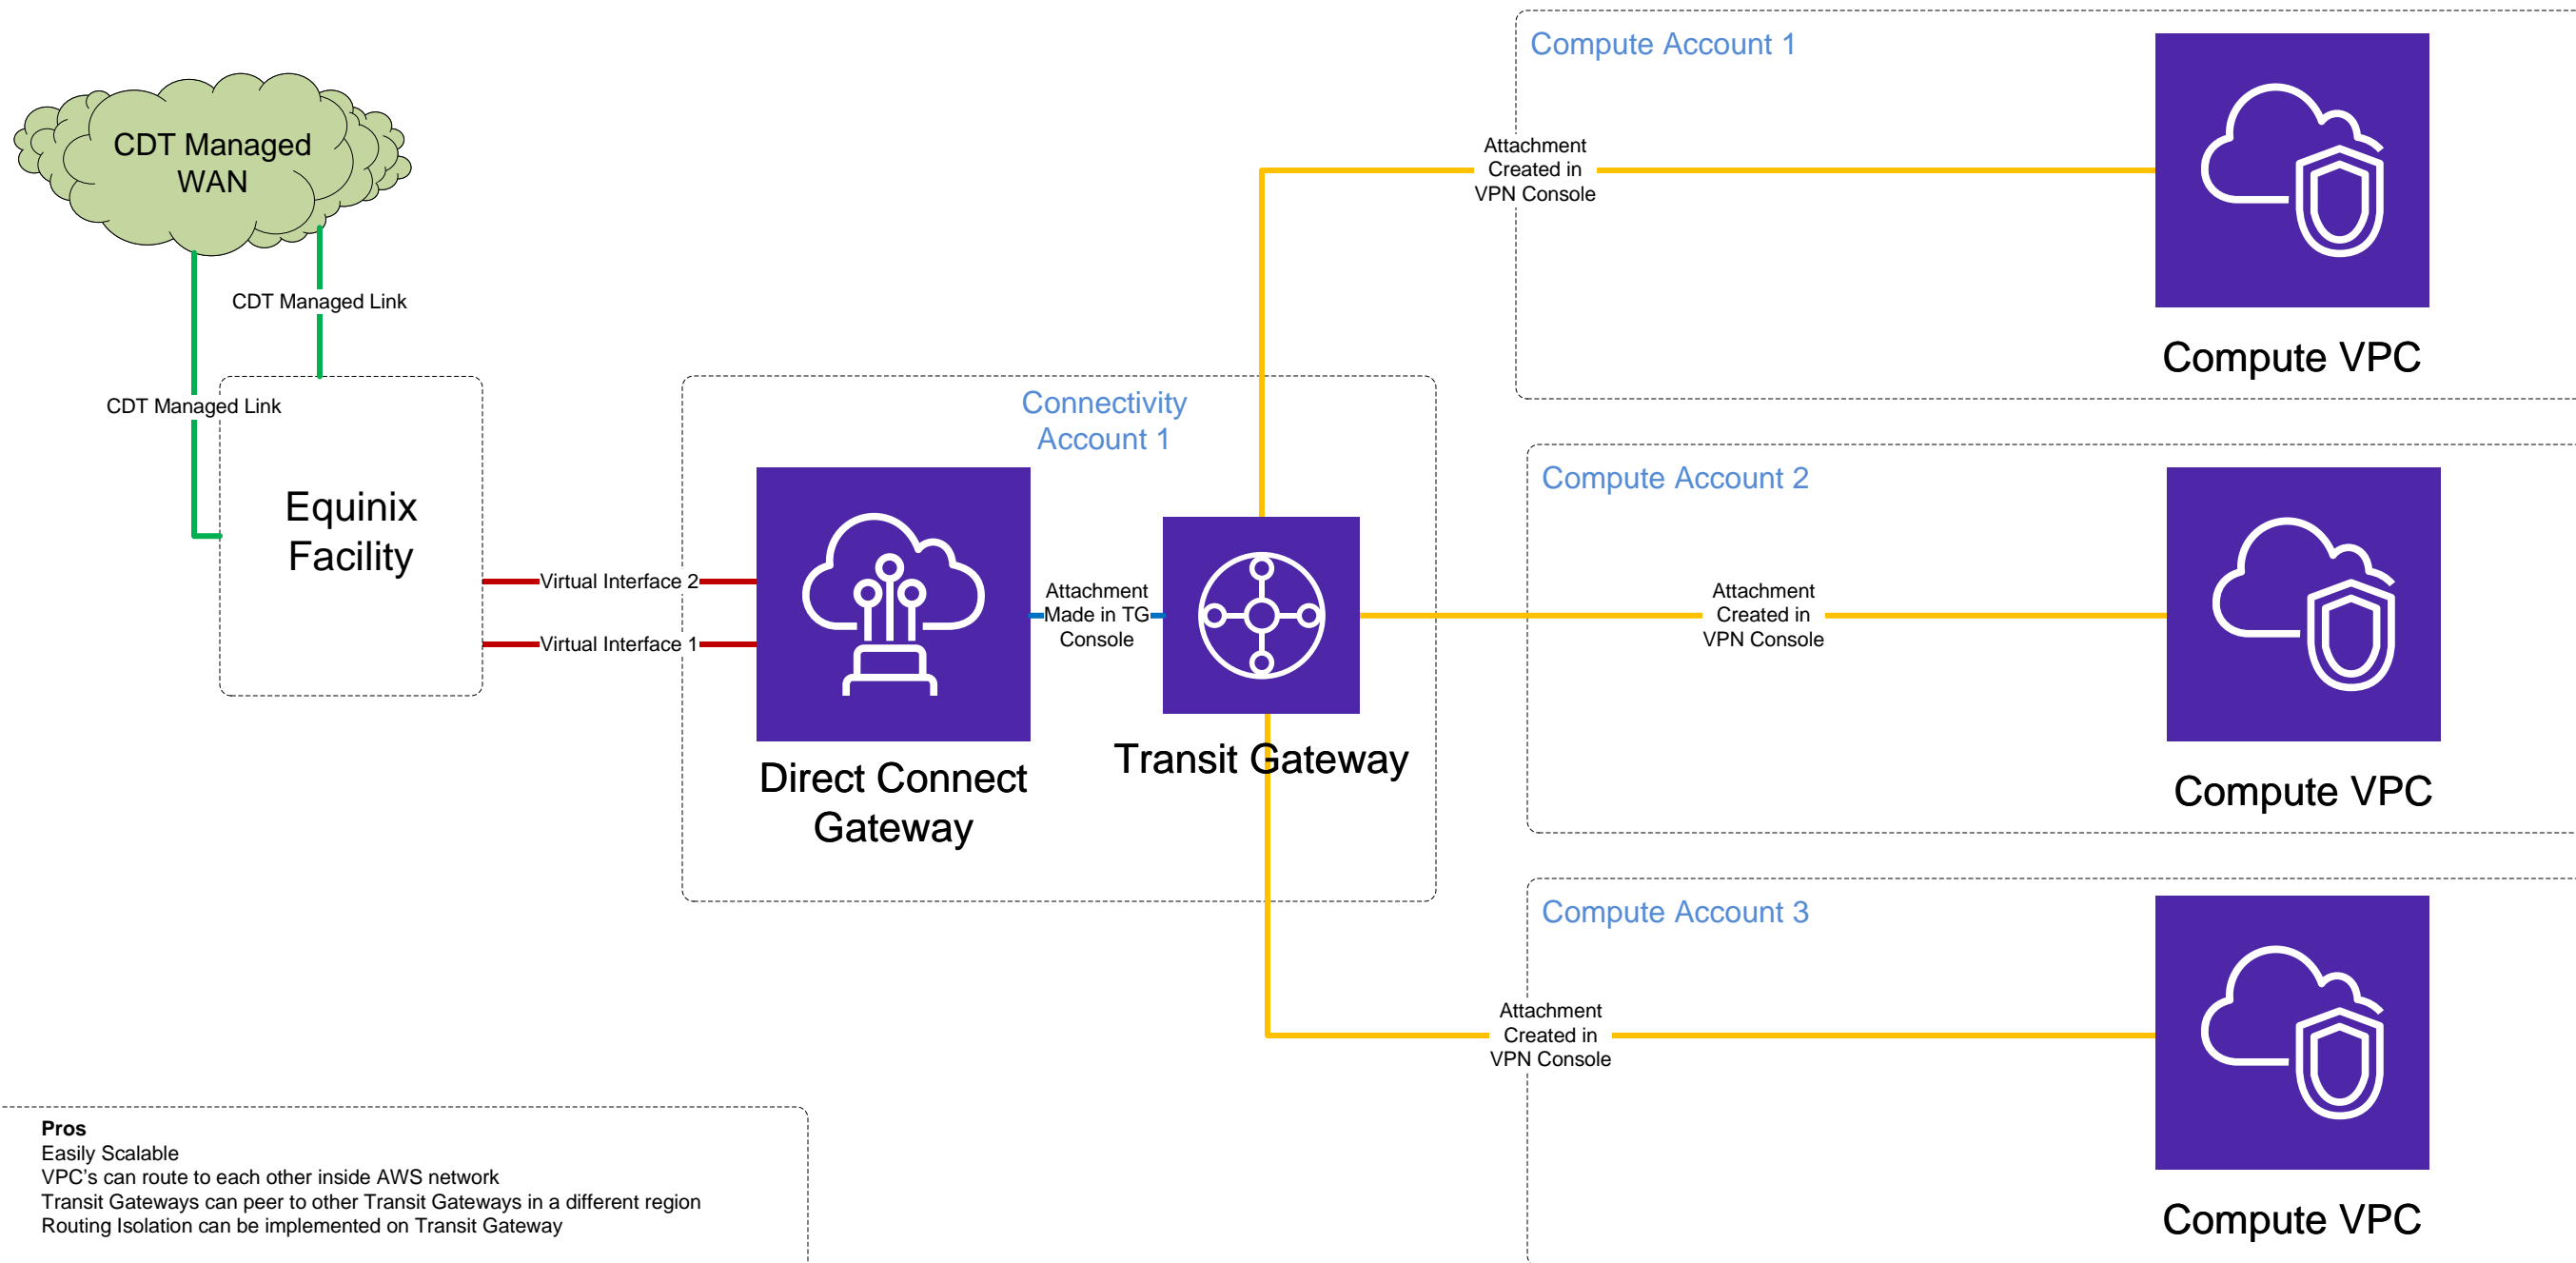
CDT Managed WAN

CDT Managed Link

CDT Managed Link

Equinix Facility

Virtual Interface 2

Virtual Interface 1

Connectivity Account 1

Direct Connect Gateway

Attachment Made in TG Console

Transit Gateway

Compute Account 1

Attachment Created in VPN Console

Compute VPC

Compute Account 2

Attachment Created in VPN Console

Compute VPC

Compute Account 3

Attachment Created in VPN Console

Compute VPC

Pros
Easily Scalable
VPC's can route to each other inside AWS network
Transit Gateways can peer to other Transit Gateways in a different region
Routing Isolation can be implemented on Transit Gateway